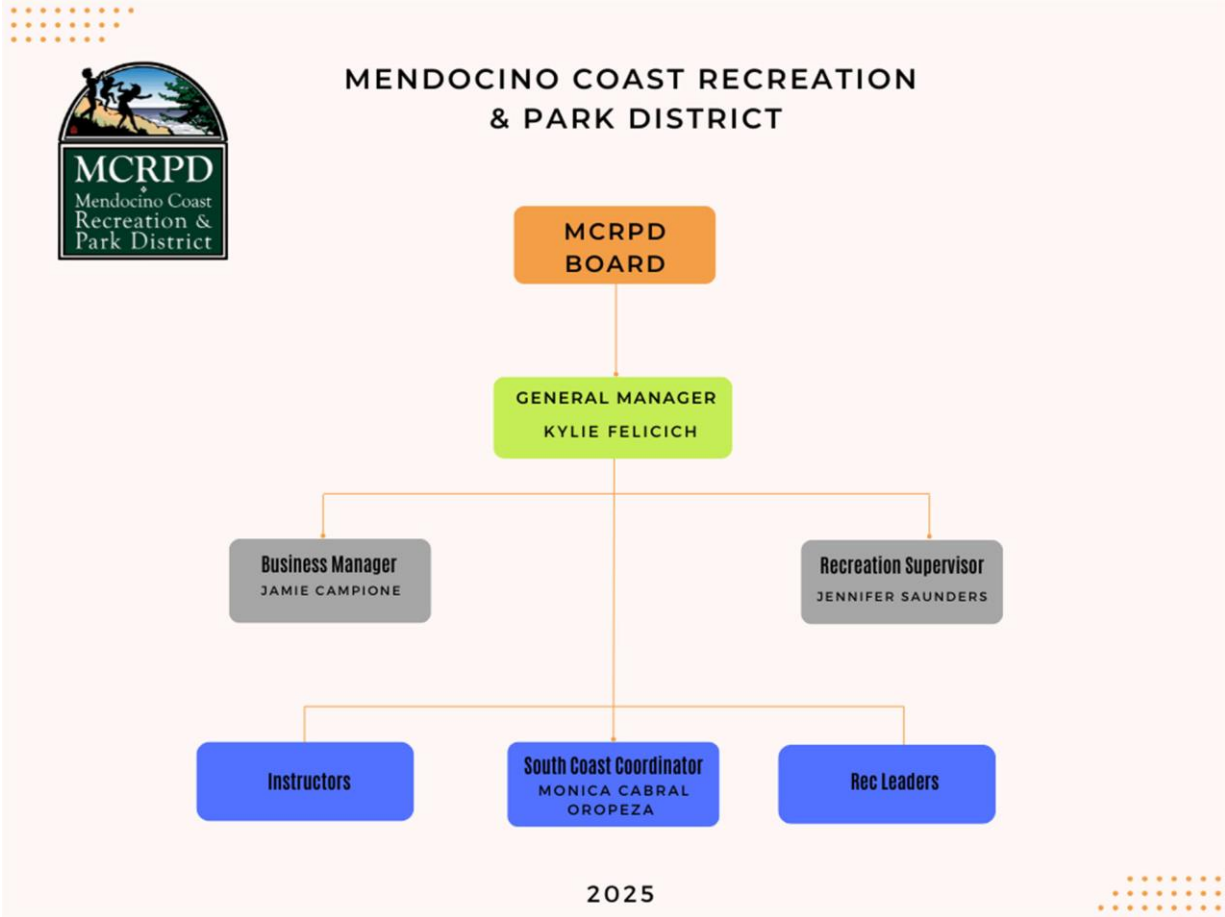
MCRPD
Mendocino Coast Recreation & Park District

MENDOCINO COAST RECREATION & PARK DISTRICT

MCRPD BOARD

GENERAL MANAGER
KYLIE FELICICH

Business Manager
JAMIE CAMPIONE

Recreation Supervisor
JENNIFER SAUNDERS

Instructors

South Coast Coordinator
MONICA CABRAL OROPEZA

Rec Leaders

2025